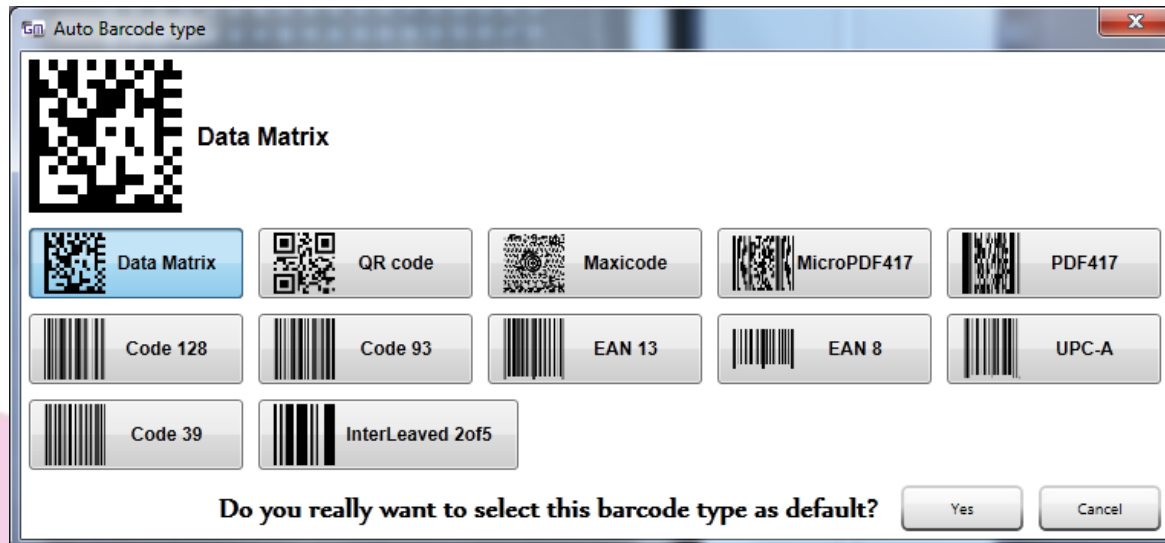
Auto Barcode type

Data Matrix

Data Matrix
QR code
Maxicode
MicroPDF417
PDF417
Code 128
Code 93
EAN 13
EAN 8
UPC-A
Code 39
InterLeaved 2of5

Do you really want to select this barcode type as default?
Yes
Cancel